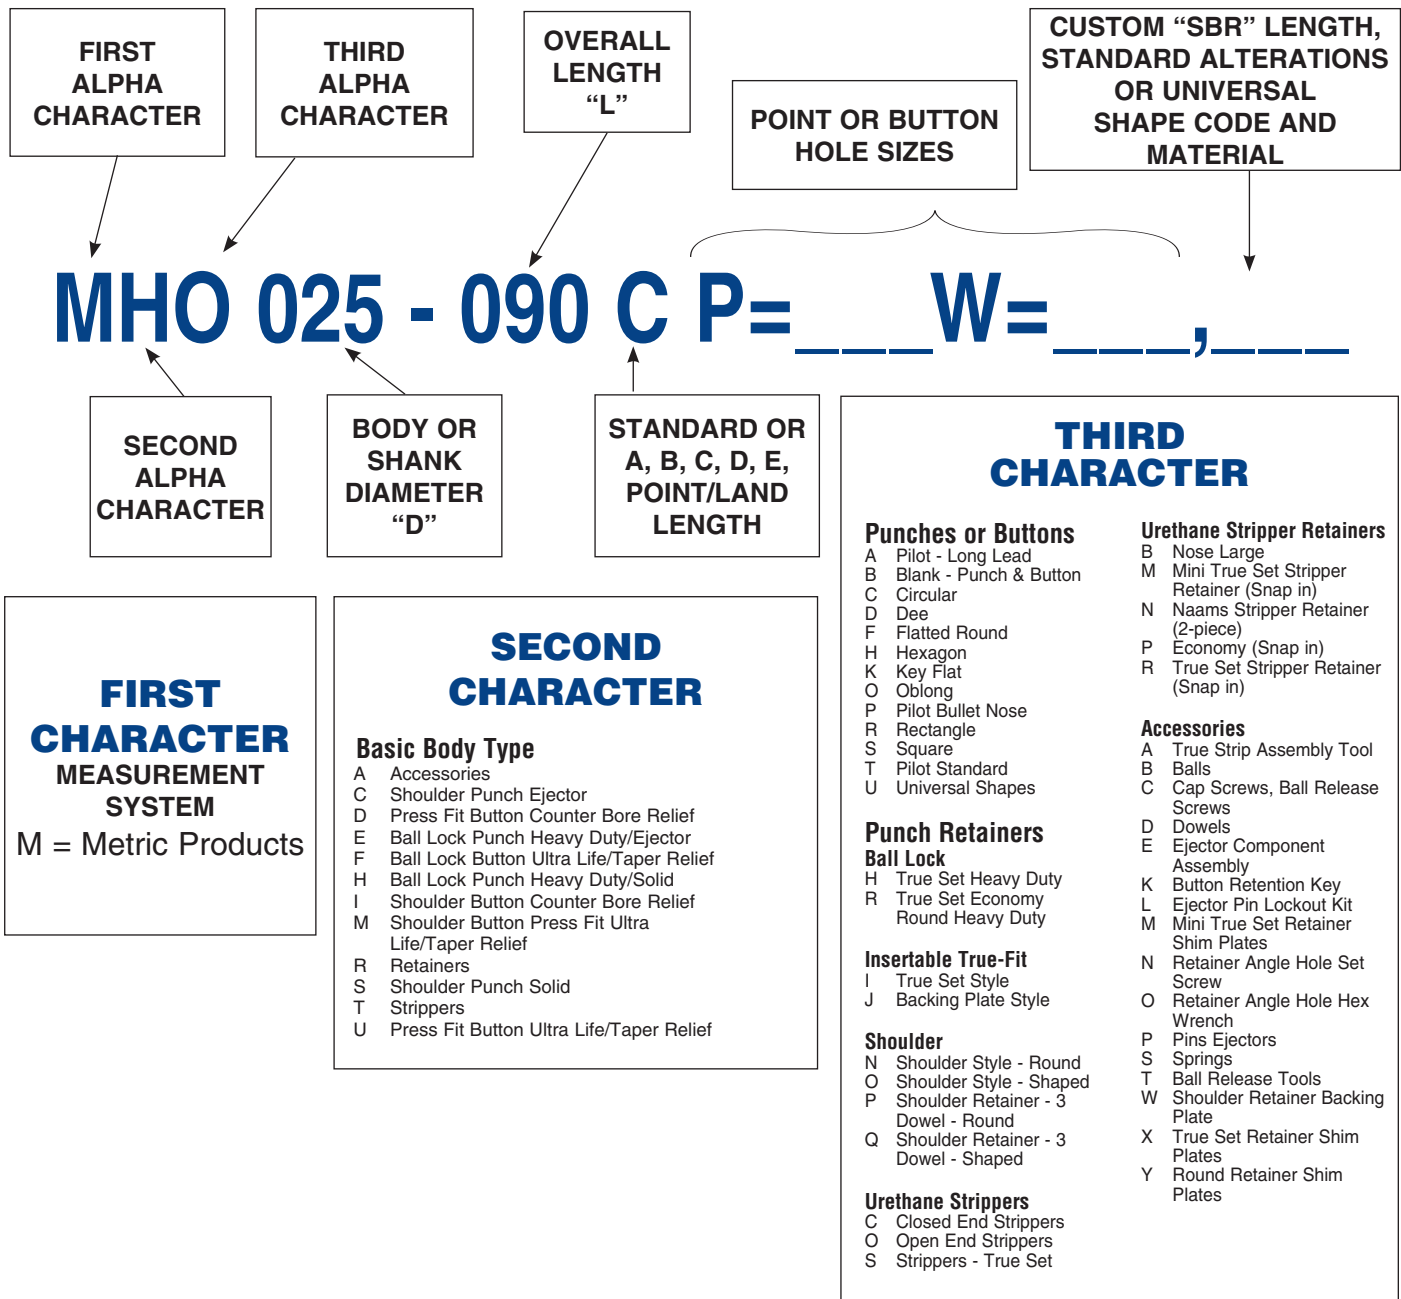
FIRST ALPHA CHARACTER

THIRD ALPHA CHARACTER

OVERALL LENGTH "L"

POINT OR BUTTON HOLE SIZES

CUSTOM "SBR" LENGTH, STANDARD ALTERATIONS OR UNIVERSAL SHAPE CODE AND MATERIAL

MHO 025 - 090 C P=___W=___,___

SECOND ALPHA CHARACTER

BODY OR SHANK DIAMETER "D"

STANDARD OR A, B, C, D, E, POINT/LAND LENGTH

FIRST CHARACTER
MEASUREMENT SYSTEM
M = Metric Products

SECOND CHARACTER

Basic Body Type
A Accessories
C Shoulder Punch Ejector
D Press Fit Button Counter Bore Relief
E Ball Lock Punch Heavy Duty/Ejector
F Ball Lock Button Ultra Life/Taper Relief
H Ball Lock Punch Heavy Duty/Solid
I Shoulder Button Counter Bore Relief
M Shoulder Button Press Fit Ultra Life/Taper Relief
R Retainers
S Shoulder Punch Solid
T Strippers
U Press Fit Button Ultra Life/Taper Relief

THIRD CHARACTER

Punches or Buttons
A Pilot - Long Lead
B Blank - Punch & Button
C Circular
D Dee
F Flatted Round
H Hexagon
K Key Flat
O Oblong
P Pilot Bullet Nose
R Rectangle
S Square
T Pilot Standard
U Universal Shapes

Punch Retainers
Ball Lock
H True Set Heavy Duty
R True Set Economy Round Heavy Duty

Insertable True-Fit
I True Set Style
J Backing Plate Style

Shoulder
N Shoulder Style - Round
O Shoulder Style - Shaped
P Shoulder Retainer - 3 Dowel - Round
Q Shoulder Retainer - 3 Dowel - Shaped

Urethane Strippers
C Closed End Strippers
O Open End Strippers
S Strippers - True Set

Urethane Stripper Retainers
B Nose Large
M Mini True Set Stripper Retainer (Snap in)
N Naams Stripper Retainer (2-piece)
P Economy (Snap in)
R True Set Stripper Retainer (Snap in)

Accessories
A True Strip Assembly Tool
B Balls
C Cap Screws, Ball Release Screws
D Dowels
E Ejector Component Assembly
K Button Retention Key
L Ejector Pin Lockout Kit
M Mini True Set Retainer Shim Plates
N Retainer Angle Hole Set Screw
O Retainer Angle Hole Hex Wrench
P Pins Ejectors
S Springs
T Ball Release Tools
W Shoulder Retainer Backing Plate
X True Set Retainer Shim Plates
Y Round Retainer Shim Plates